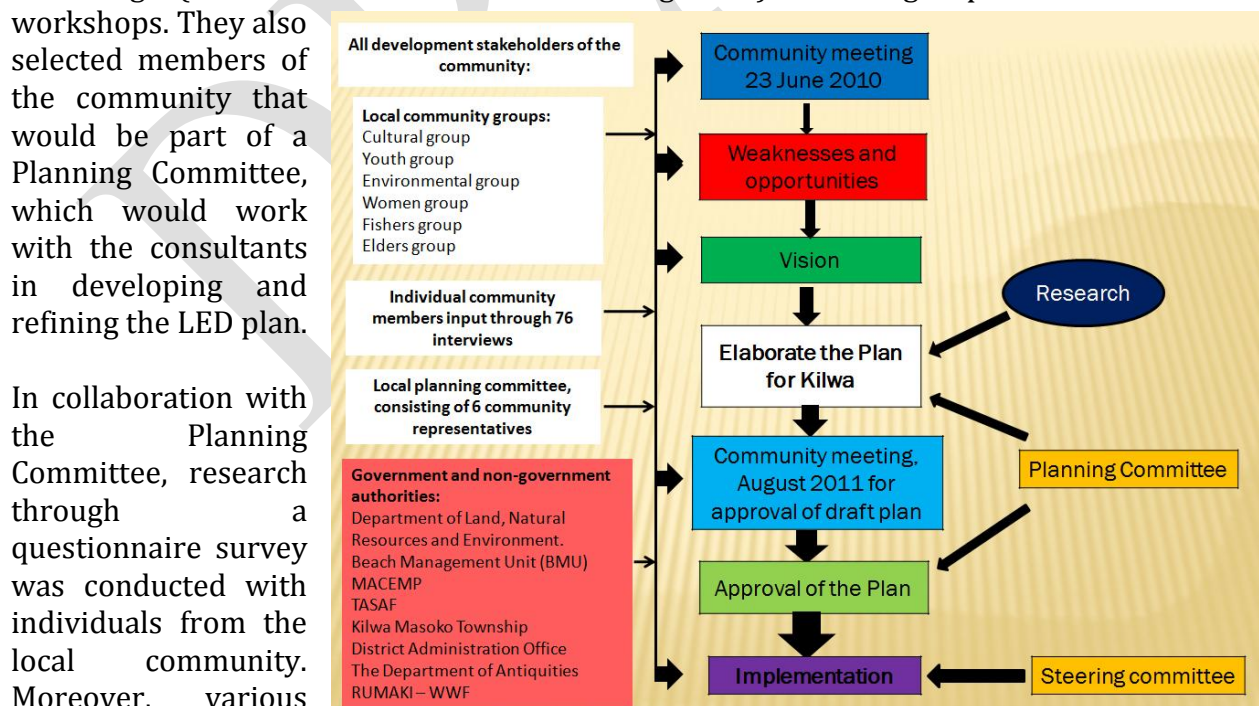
workshops. They also selected members of the community that would be part of a Planning Committee, which would work with the consultants in developing and refining the LED plan.

In collaboration with the Planning Committee, research through a questionnaire survey was conducted with individuals from the local community. Moreover, various

All development stakeholders of the community:

Local community groups:
Cultural group
Youth group
Environmental group
Women group
Fishers group
Elders group

Individual community members input through 76 interviews

Local planning committee, consisting of 6 community representatives

Government and non-government authorities:
Department of Land, Natural Resources and Environment.
Beach Management Unit (BMU)
MACEMP
TASAF
Kilwa Masoko Township
District Administration Office
The Department of Antiquities
RUMAKI – WWF

Community meeting 23 June 2010

Weaknesses and opportunities

Vision

Research

Elaborate the Plan for Kilwa

Community meeting, August 2011 for approval of draft plan

Planning Committee

Approval of the Plan

Implementation

Steering committee